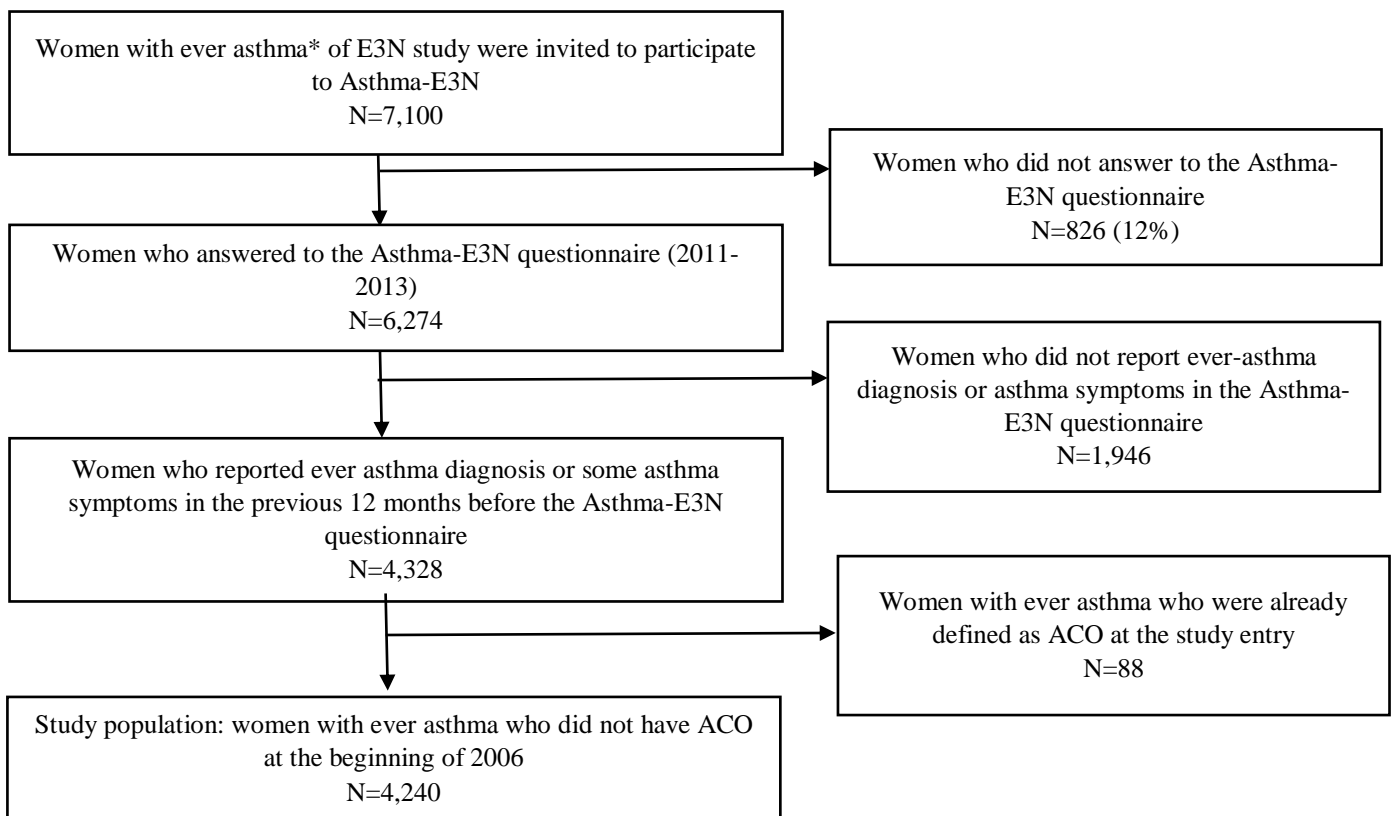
Women with ever asthma* of E3N study were invited to participate to Asthma-E3N
N=7,100

Women who did not answer to the Asthma-E3N questionnaire
N=826 (12%)

Women who answered to the Asthma-E3N questionnaire (2011-2013)
N=6,274

Women who did not report ever-asthma diagnosis or asthma symptoms in the Asthma-E3N questionnaire
N=1,946

Women who reported ever asthma diagnosis or some asthma symptoms in the previous 12 months before the Asthma-E3N questionnaire
N=4,328

Women with ever asthma who were already defined as ACO at the study entry
N=88

Study population: women with ever asthma who did not have ACO at the beginning of 2006
N=4,240